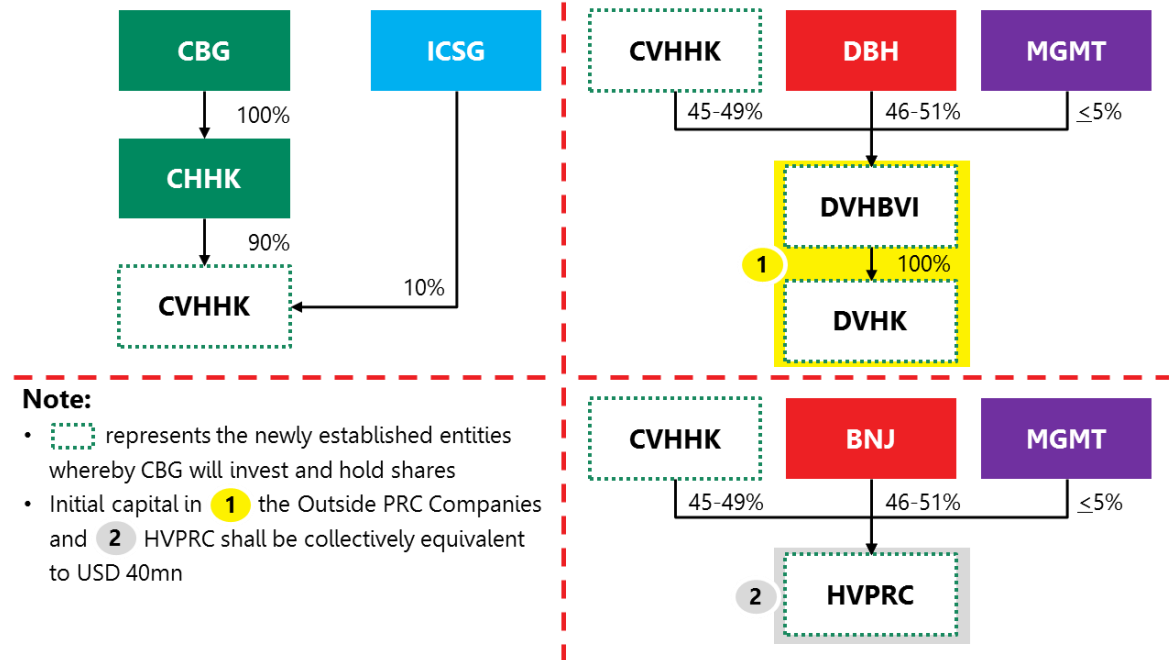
CBG

ICSG

100%

CHHK

90%

10%

CVHHK

CVHHK

DBH

MGMT

45-49%

46-51%

$\leq$5%

DVHBVI

1

100%

DVHK

Note:

• represents the newly established entities whereby CBG will invest and hold shares

• Initial capital in 1 the Outside PRC Companies and 2 HVPRC shall be collectively equivalent to USD 40mn

CVHHK

BNJ

MGMT

45-49%

46-51%

$\leq$5%

2

HVPRC